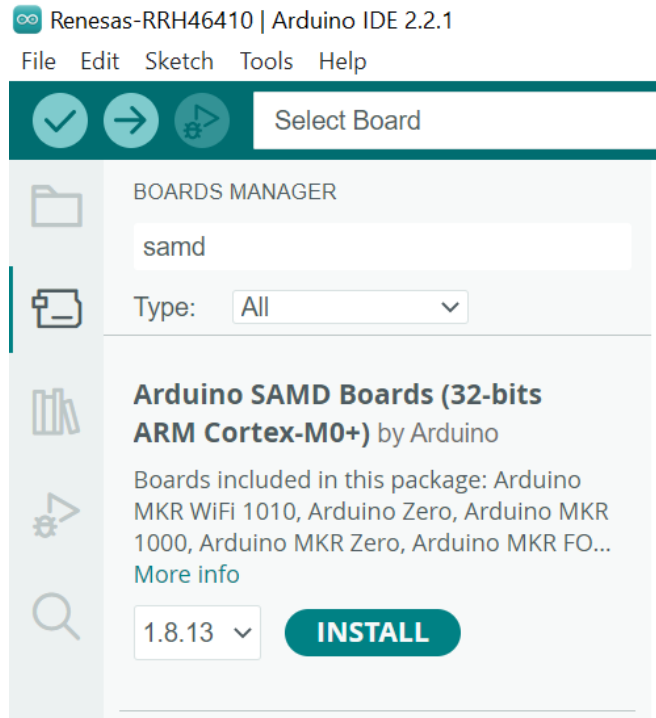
Renesas-RRH46410 | Arduino IDE 2.2.1

File Edit Sketch Tools Help

Select Board

BOARDS MANAGER

samd

Type: All

Arduino SAMD Boards (32-bits ARM Cortex-M0+) by Arduino

Boards included in this package: Arduino MKR WiFi 1010, Arduino Zero, Arduino MKR 1000, Arduino MKR Zero, Arduino MKR FO...
More info

1.8.13

INSTALL